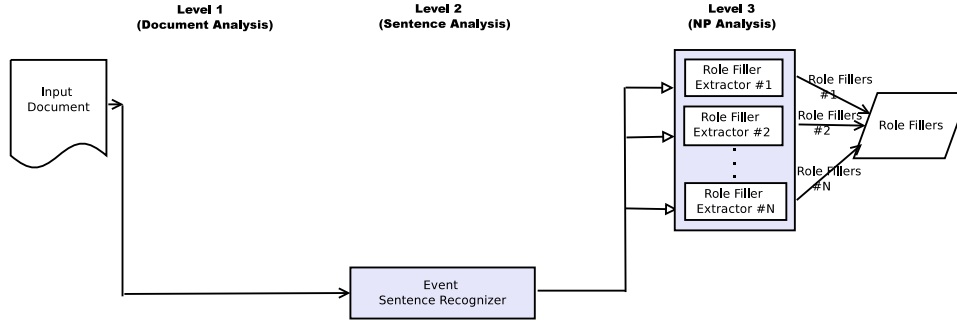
Level 1
(Document Analysis)

Level 2
(Sentence Analysis)

Level 3
(NP Analysis)

Input Document

Role Filler Extractor #1

Role Filler Extractor #2

Role Filler Extractor #N

Role Fillers #1

Role Fillers #2

Role Fillers #N

Role Fillers

Event Sentence Recognizer